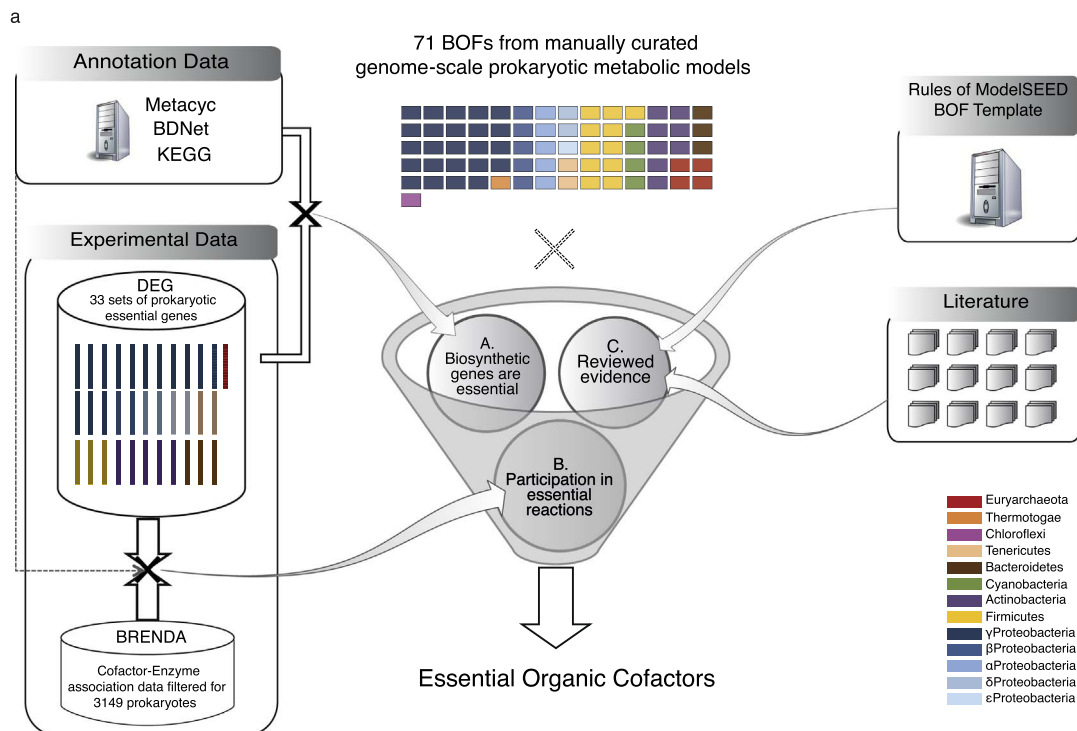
a

Annotation Data

Metacyc
BDNet
KEGG

Experimental Data

DEG
33 sets of prokaryotic essential genes

BRENDA
Cofactor-Enzyme association data filtered for 3149 prokaryotes

71 BOFs from manually curated genome-scale prokaryotic metabolic models

Rules of ModelSEED BOF Template

Literature

A. Biosynthetic genes are essential

C. Reviewed evidence

B. Participation in essential reactions

Essential Organic Cofactors

Euryarchaeota
Thermotogae
Chloroflexi
Tenericutes
Bacteroidetes
Cyanobacteria
Actinobacteria
Firmicutes
γProteobacteria
βProteobacteria
αProteobacteria
δProteobacteria
εProteobacteria